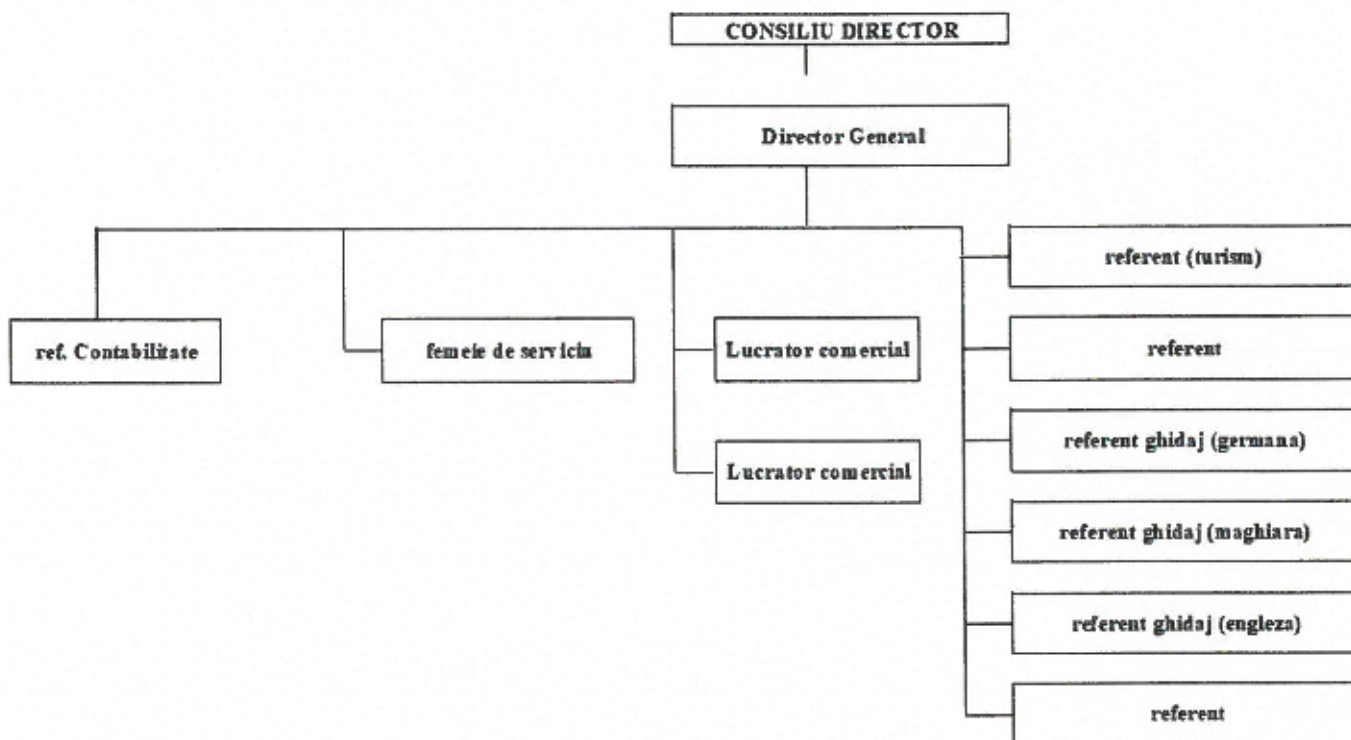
CONSILIU DIRECTOR

Director General

ref. Contabilitate

femeie de serviciu

Lucrator comercial

Lucrator comercial

referent (turism)

referent

referent ghidaj (germana)

referent ghidaj (maghiara)

referent ghidaj (engleza)

referent